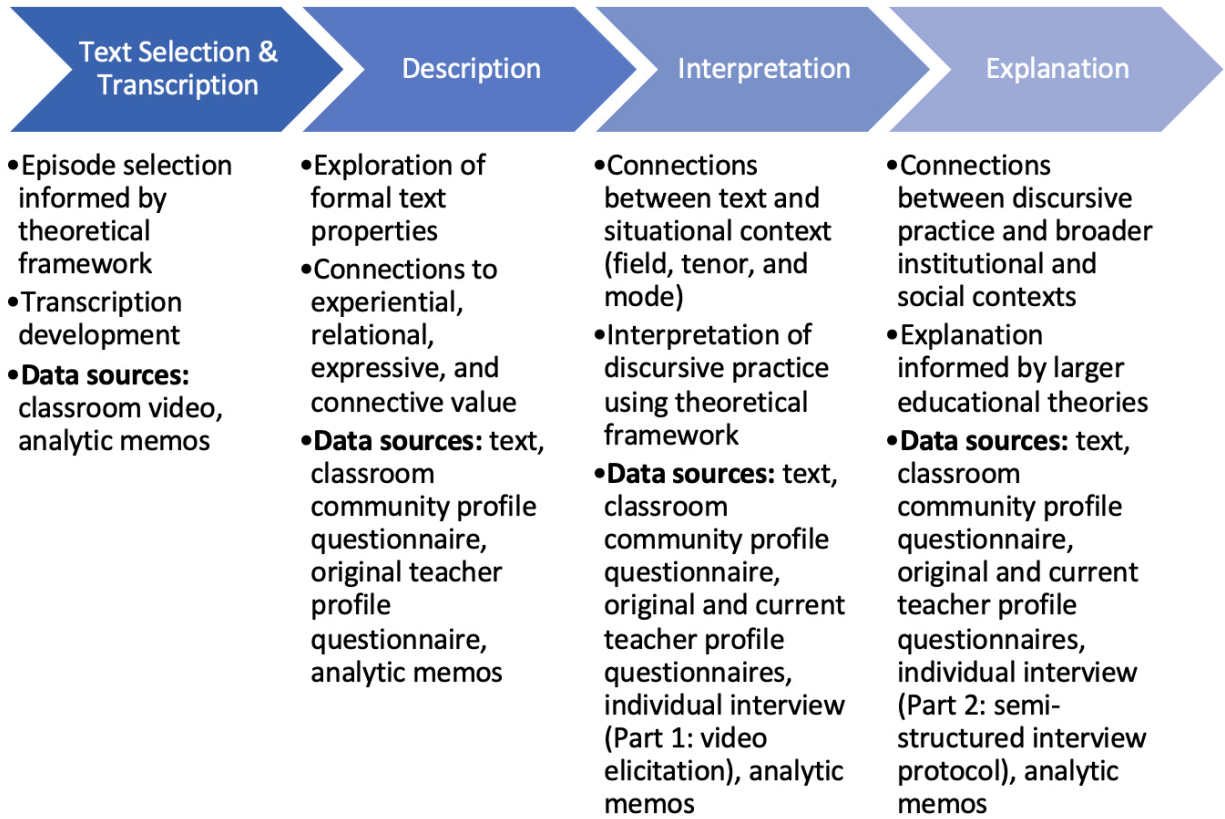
Text Selection & Transcription

•Episode selection informed by theoretical framework
•Transcription development
•**Data sources:** classroom video, analytic memos

Description

•Exploration of formal text properties
•Connections to experiential, relational, expressive, and connective value
•**Data sources:** text, classroom community profile questionnaire, original teacher profile questionnaire, analytic memos

Interpretation

•Connections between text and situational context (field, tenor, and mode)
•Interpretation of discursive practice using theoretical framework
•**Data sources:** text, classroom community profile questionnaire, original and current teacher profile questionnaires, individual interview (Part 1: video elicitation), analytic memos

Explanation

•Connections between discursive practice and broader institutional and social contexts
•Explanation informed by larger educational theories
•**Data sources:** text, classroom community profile questionnaire, original and current teacher profile questionnaires, individual interview (Part 2: semi-structured interview protocol), analytic memos